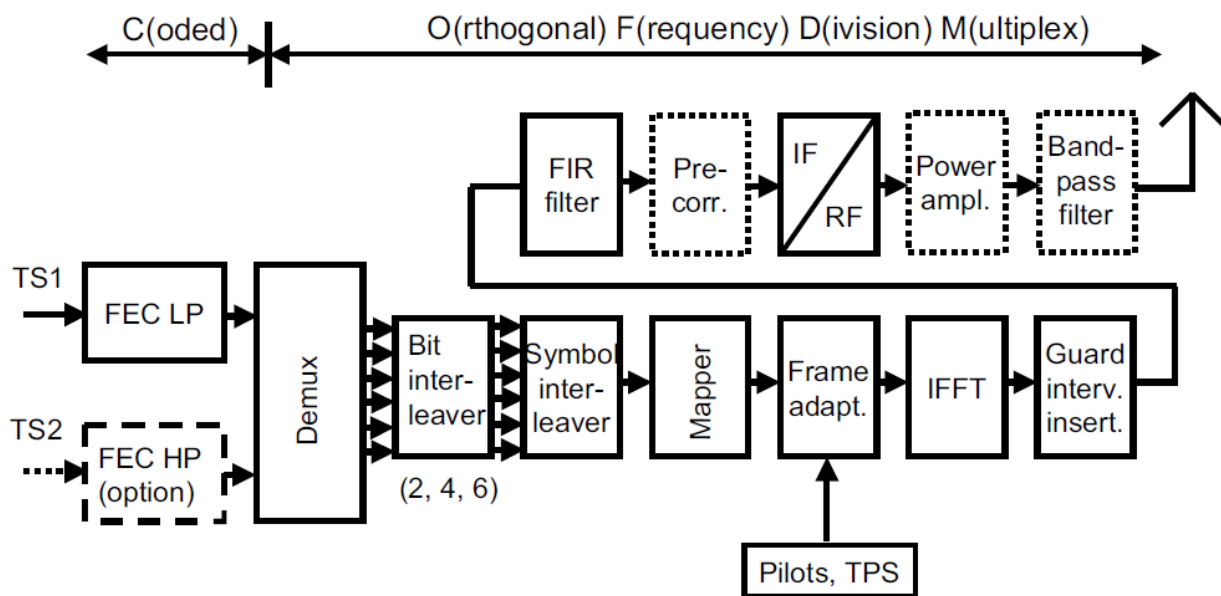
C(oded)

O(rthogonal) F(requency) D(ivision) M(ultiplex)

FIR filter

Pre-corr.

IF

RF

Power ampl.

Band-pass filter

TS1

FEC LP

TS2

FEC HP (option)

Demux

Bit inter-leaver

(2, 4, 6)

Symbol inter-leaver

Mapper

Frame adapt.

IFFT

Guard interv. insert.

Pilots, TPS